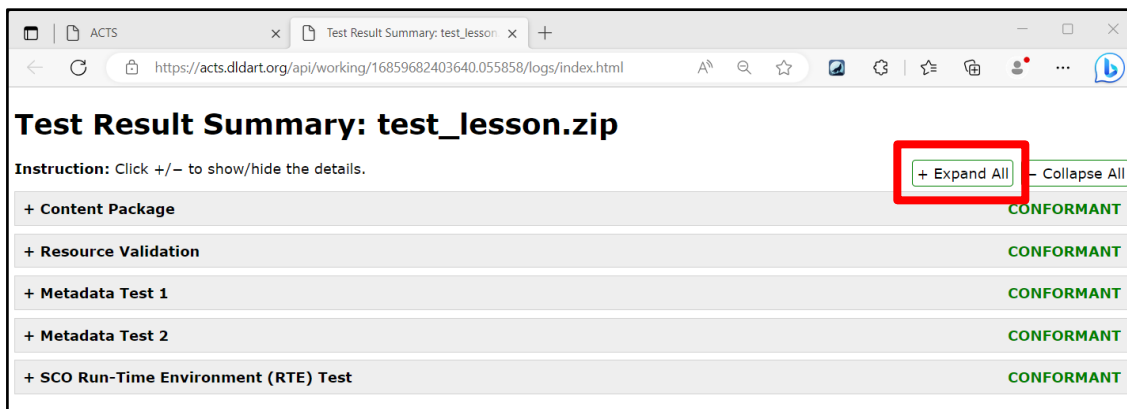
ACTS
Test Result Summary: test_lesson
https://acts.dldart.org/api/working/16859682403640.055858/logs/index.html

Test Result Summary: test_lesson.zip

Instruction: Click +/– to show/hide the details.

+ Expand All
– Collapse All

| | |
|---|---|
| + Content Package | CONFORMANT |
| + Resource Validation | CONFORMANT |
| + Metadata Test 1 | CONFORMANT |
| + Metadata Test 2 | CONFORMANT |
| + SCO Run-Time Environment (RTE) Test | CONFORMANT |